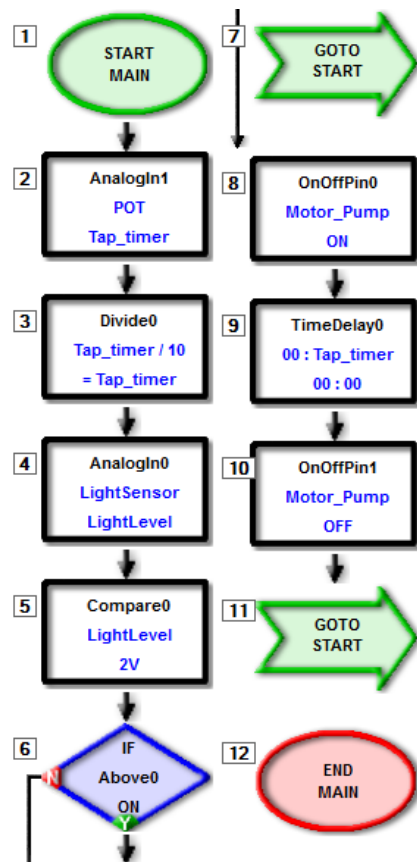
1
START
MAIN

2
AnalogIn1
POT
Tap_timer

3
Divide0
Tap_timer / 10
= Tap_timer

4
AnalogIn0
LightSensor
LightLevel

5
Compare0
LightLevel
2V

6
IF
Above0
ON
N
Y

7
GOTO
START

8
OnOffPin0
Motor_Pump
ON

9
TimeDelay0
00 : Tap_timer
00 : 00

10
OnOffPin1
Motor_Pump
OFF

11
GOTO
START

12
END
MAIN